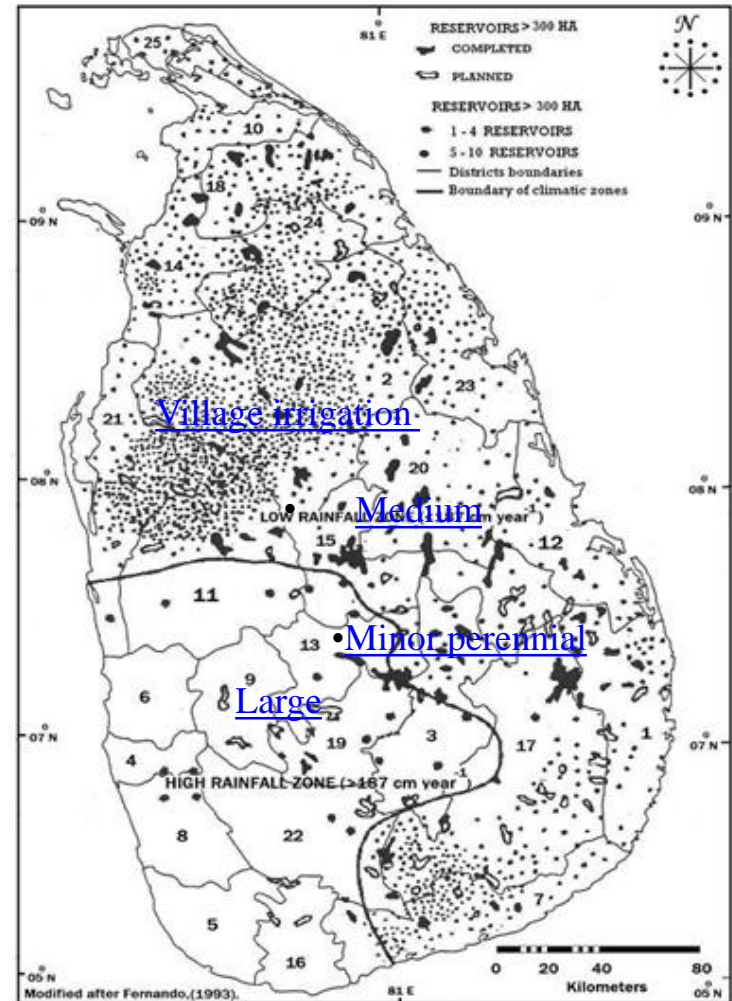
81 E

RESERVOIRS > 300 HA
COMPLETED
PLANNED
RESERVOIRS > 300 HA
1 - 4 RESERVOIRS
5 - 10 RESERVOIRS
Districts boundaries
Boundary of climatic zones

N

09 N
09 N

25
10
18
24
14
2
23
21
Village irrigation
20
08 N
08 N
LOW RAINFALL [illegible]m year )
Medium
15
12
11
13
Minor perennial
9
6
Large
07 N
07 N
19
3
17
1
4
HIGH RAINFALL ZONE (>187 cm year )
8
22
7
5
16

05 N
05 N
81 E
0 20 40 80
Kilometers

Modified after Fernando,(1993).